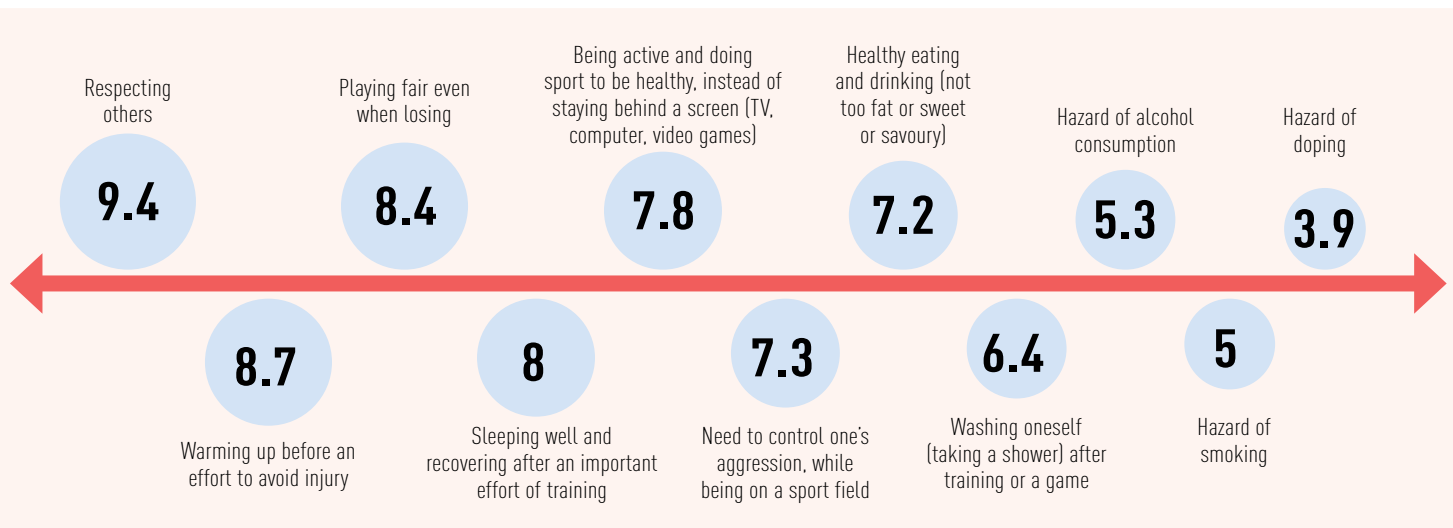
Respecting others

9.4

Playing fair even when losing

8.4

Being active and doing sport to be healthy, instead of staying behind a screen (TV, computer, video games)

7.8

Healthy eating and drinking (not too fat or sweet or savoury)

7.2

Hazard of alcohol consumption

5.3

Hazard of doping

3.9

8.7

Warming up before an effort to avoid injury

8

Sleeping well and recovering after an important effort of training

7.3

Need to control one's aggression, while being on a sport field

6.4

Washing oneself (taking a shower) after training or a game

5

Hazard of smoking